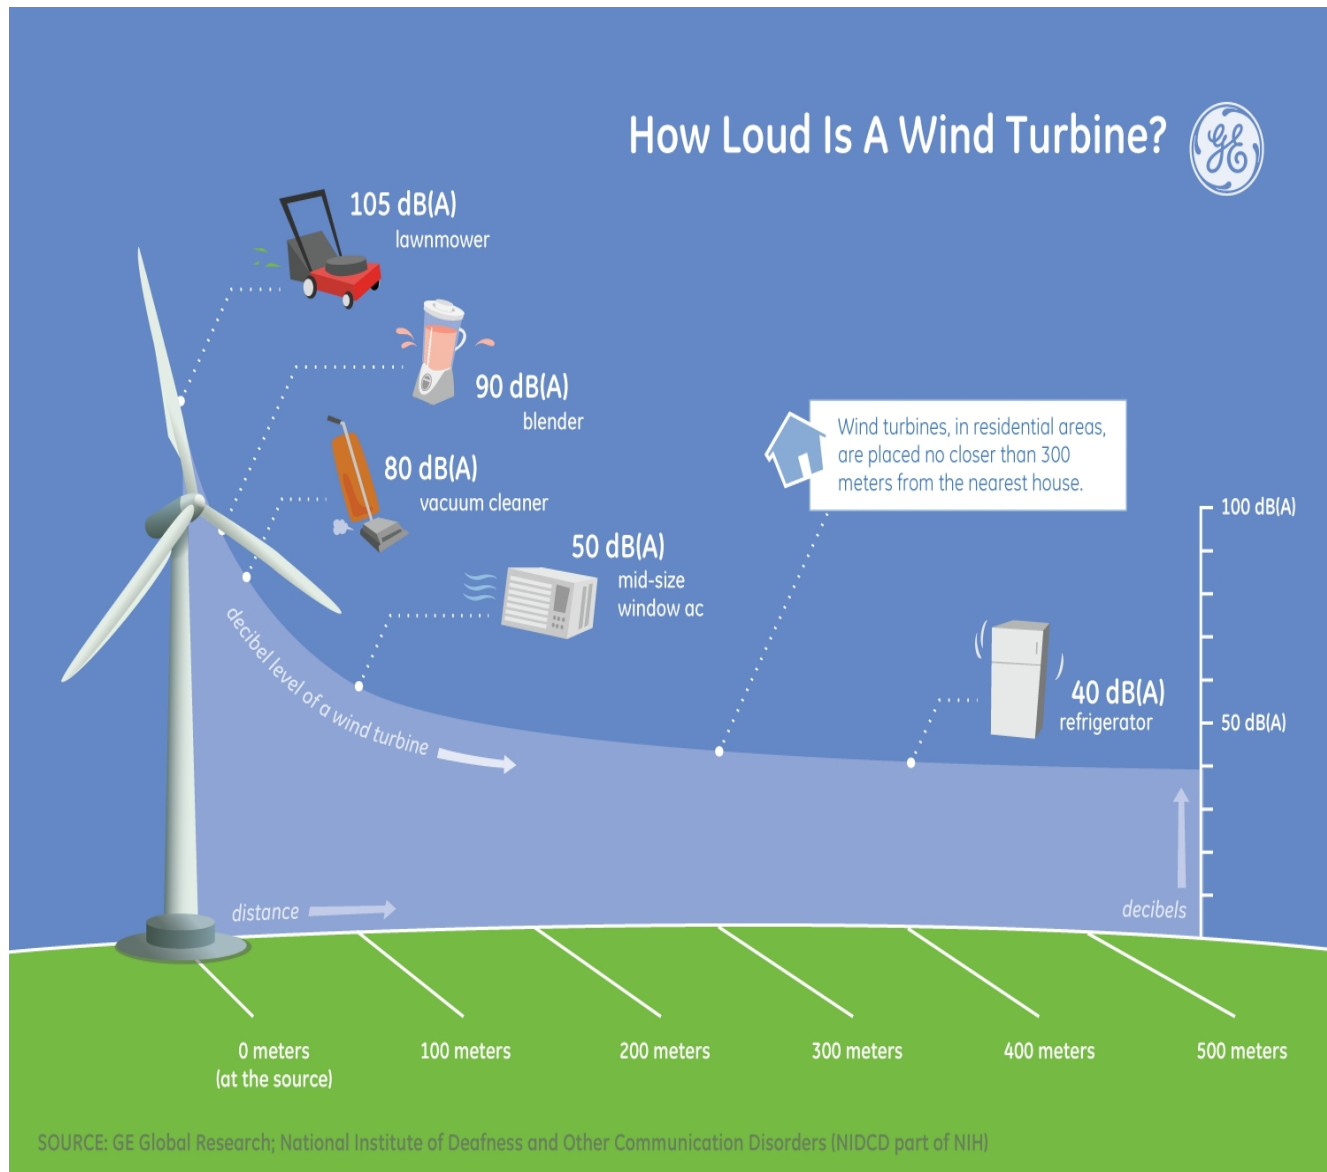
How Loud Is A Wind Turbine?

GE

105 dB(A)
lawnmower

90 dB(A)
blender

80 dB(A)
vacuum cleaner

50 dB(A)
mid-size
window ac

Wind turbines, in residential areas, are placed no closer than 300 meters from the nearest house.

100 dB(A)

50 dB(A)

40 dB(A)
refrigerator

decibel level of a wind turbine

distance

decibels

0 meters
(at the source)

100 meters

200 meters

300 meters

400 meters

500 meters

SOURCE: GE Global Research; National Institute of Deafness and Other Communication Disorders (NIDCD part of NIH)